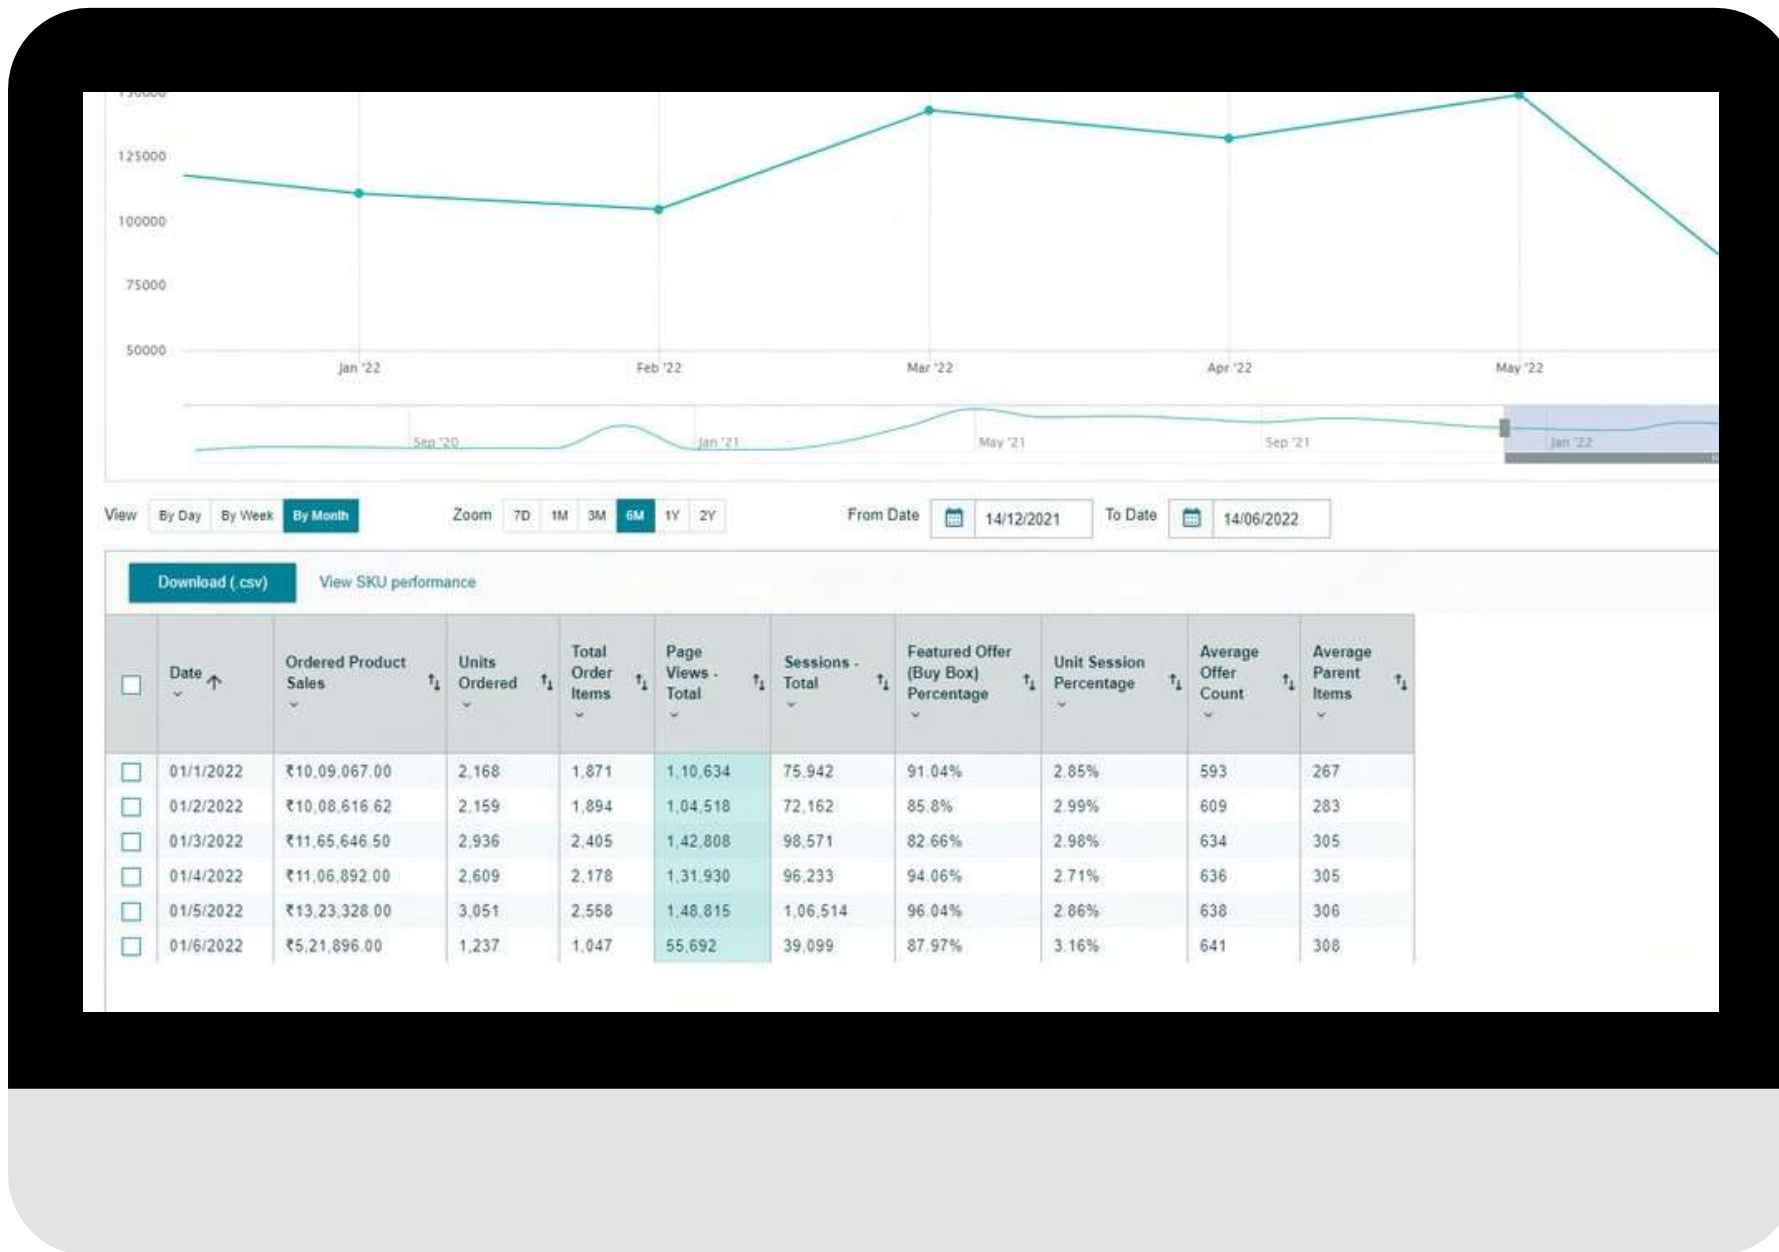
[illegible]
125000
100000
75000
50000
Jan '22
Feb '22
Mar '22
Apr '22
May '22
Sep '20
Jan '21
May '21
Sep '21
Jan '22

View By Day By Week By Month
Zoom 7D 1M 3M 6M 1Y 2Y
From Date 14/12/2021 To Date 14/06/2022

Download (.csv) View SKU performance

| | Date | Ordered Product Sales | Units Ordered | Total Order Items | Page Views - Total | Sessions - Total | Featured Offer (Buy Box) Percentage | Unit Session Percentage | Average Offer Count | Average Parent Items |
|---|---|---|---|---|---|---|---|---|---|---|
| | 01/1/2022 | ₹10,09,067.00 | 2,168 | 1,871 | 1,10,634 | 75,942 | 91.04% | 2.85% | 593 | 267 |
| | 01/2/2022 | ₹10,08,616.62 | 2,159 | 1,894 | 1,04,518 | 72,162 | 85.8% | 2.99% | 609 | 283 |
| | 01/3/2022 | ₹11,65,646.50 | 2,936 | 2,405 | 1,42,808 | 98,571 | 82.66% | 2.98% | 634 | 305 |
| | 01/4/2022 | ₹11,06,892.00 | 2,609 | 2,178 | 1,31,930 | 96,233 | 94.06% | 2.71% | 636 | 305 |
| | 01/5/2022 | ₹13,23,328.00 | 3,051 | 2,558 | 1,48,815 | 1,06,514 | 96.04% | 2.86% | 638 | 306 |
| | 01/6/2022 | ₹5,21,896.00 | 1,237 | 1,047 | 55,692 | 39,099 | 87.97% | 3.16% | 641 | 308 |